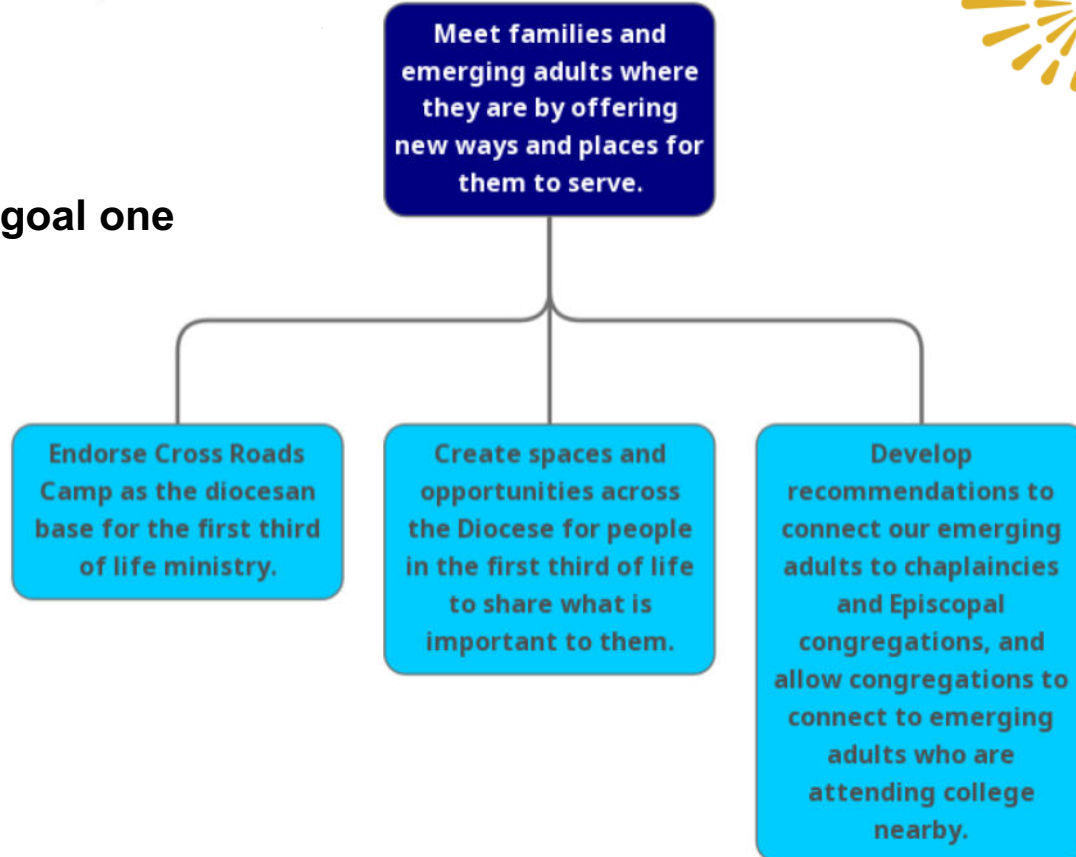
goal one

Meet families and emerging adults where they are by offering new ways and places for them to serve.

Endorse Cross Roads Camp as the diocesan base for the first third of life ministry.

Create spaces and opportunities across the Diocese for people in the first third of life to share what is important to them.

Develop recommendations to connect our emerging adults to chaplaincies and Episcopal congregations, and allow congregations to connect to emerging adults who are attending college nearby.